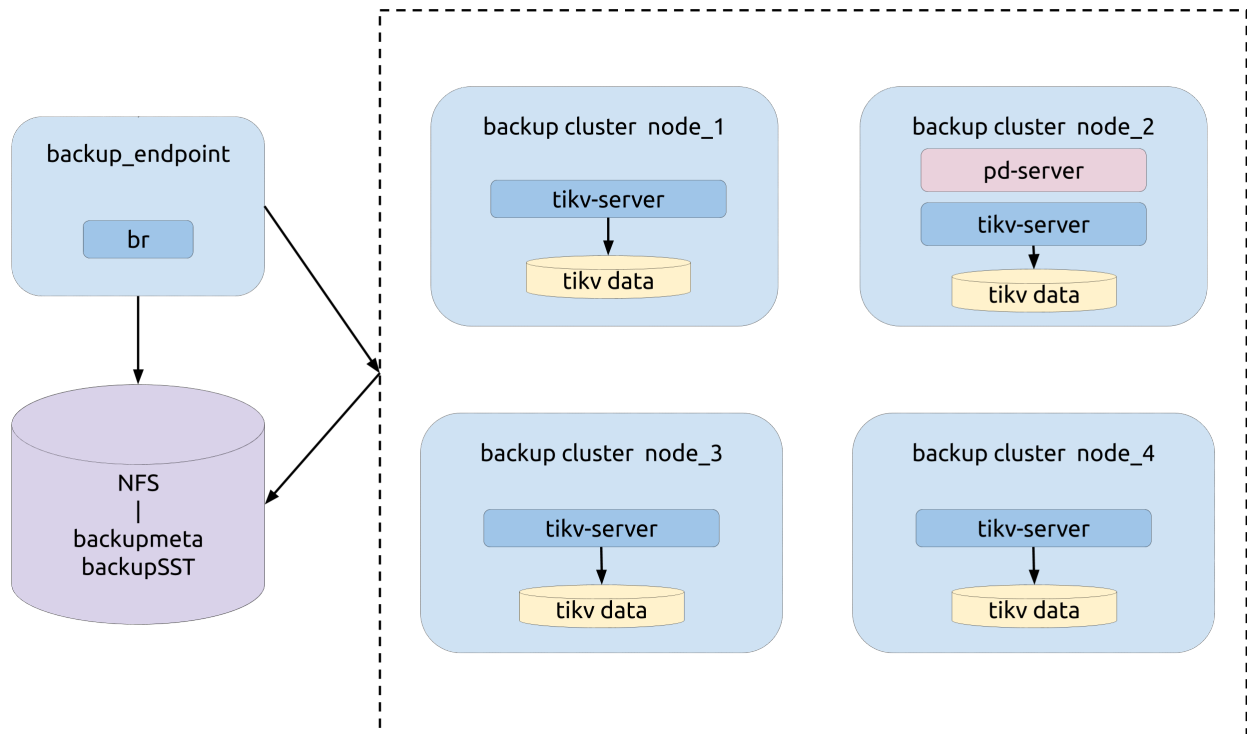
backup_endpoint

br

NFS
|
backupmeta
backupSST

backup cluster node_1

tikv-server

tikv data

backup cluster node_2

pd-server

tikv-server

tikv data

backup cluster node_3

tikv-server

tikv data

backup cluster node_4

tikv-server

tikv data